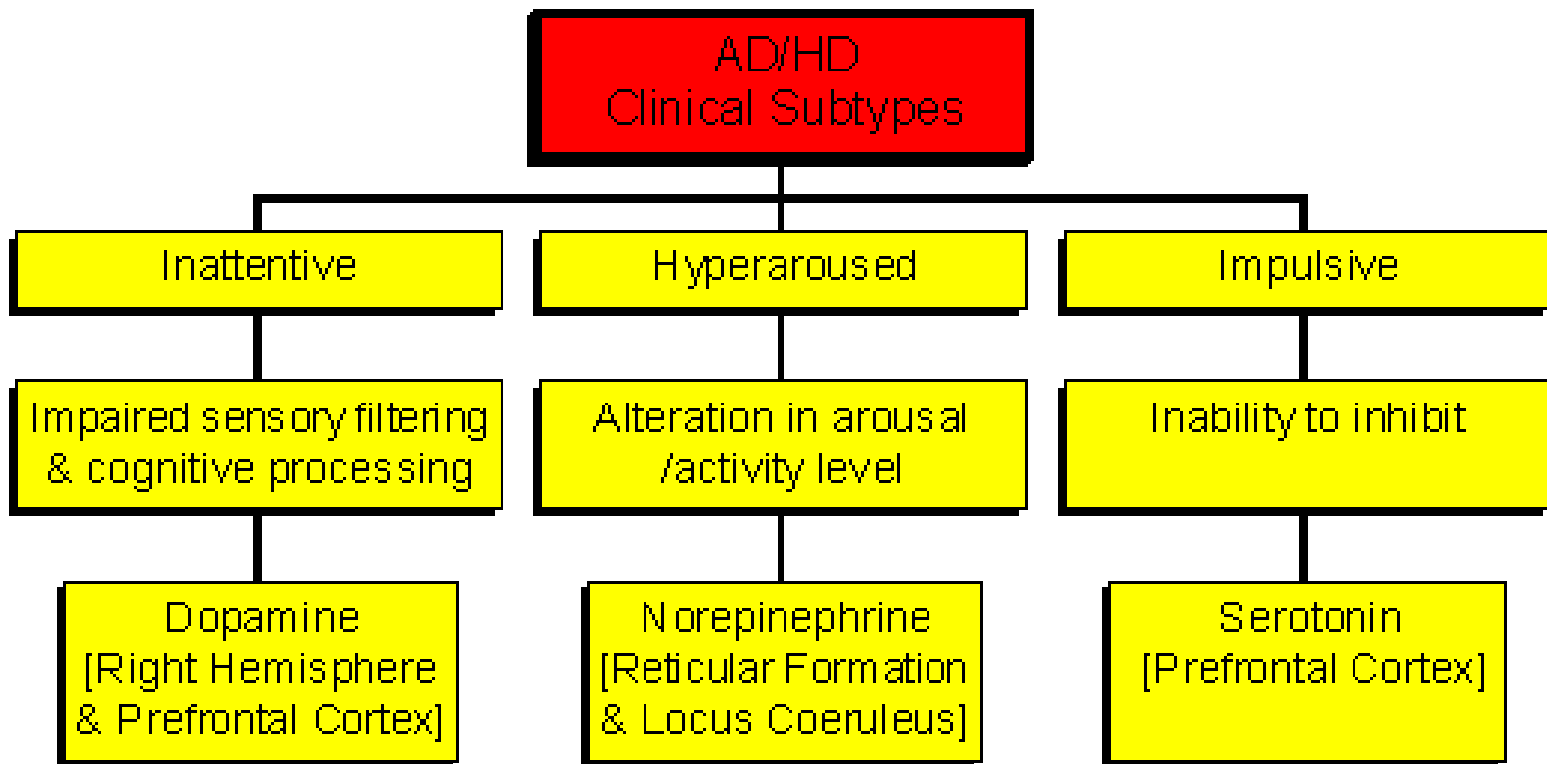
AD/HD
Clinical Subtypes

Inattentive

Impaired sensory filtering & cognitive processing

Dopamine
[Right Hemisphere & Prefrontal Cortex]

Hyperaroused

Alteration in arousal /activity level

Norepinephrine
[Reticular Formation & Locus Coeruleus]

Impulsive

Inability to inhibit

Serotonin
[Prefrontal Cortex]